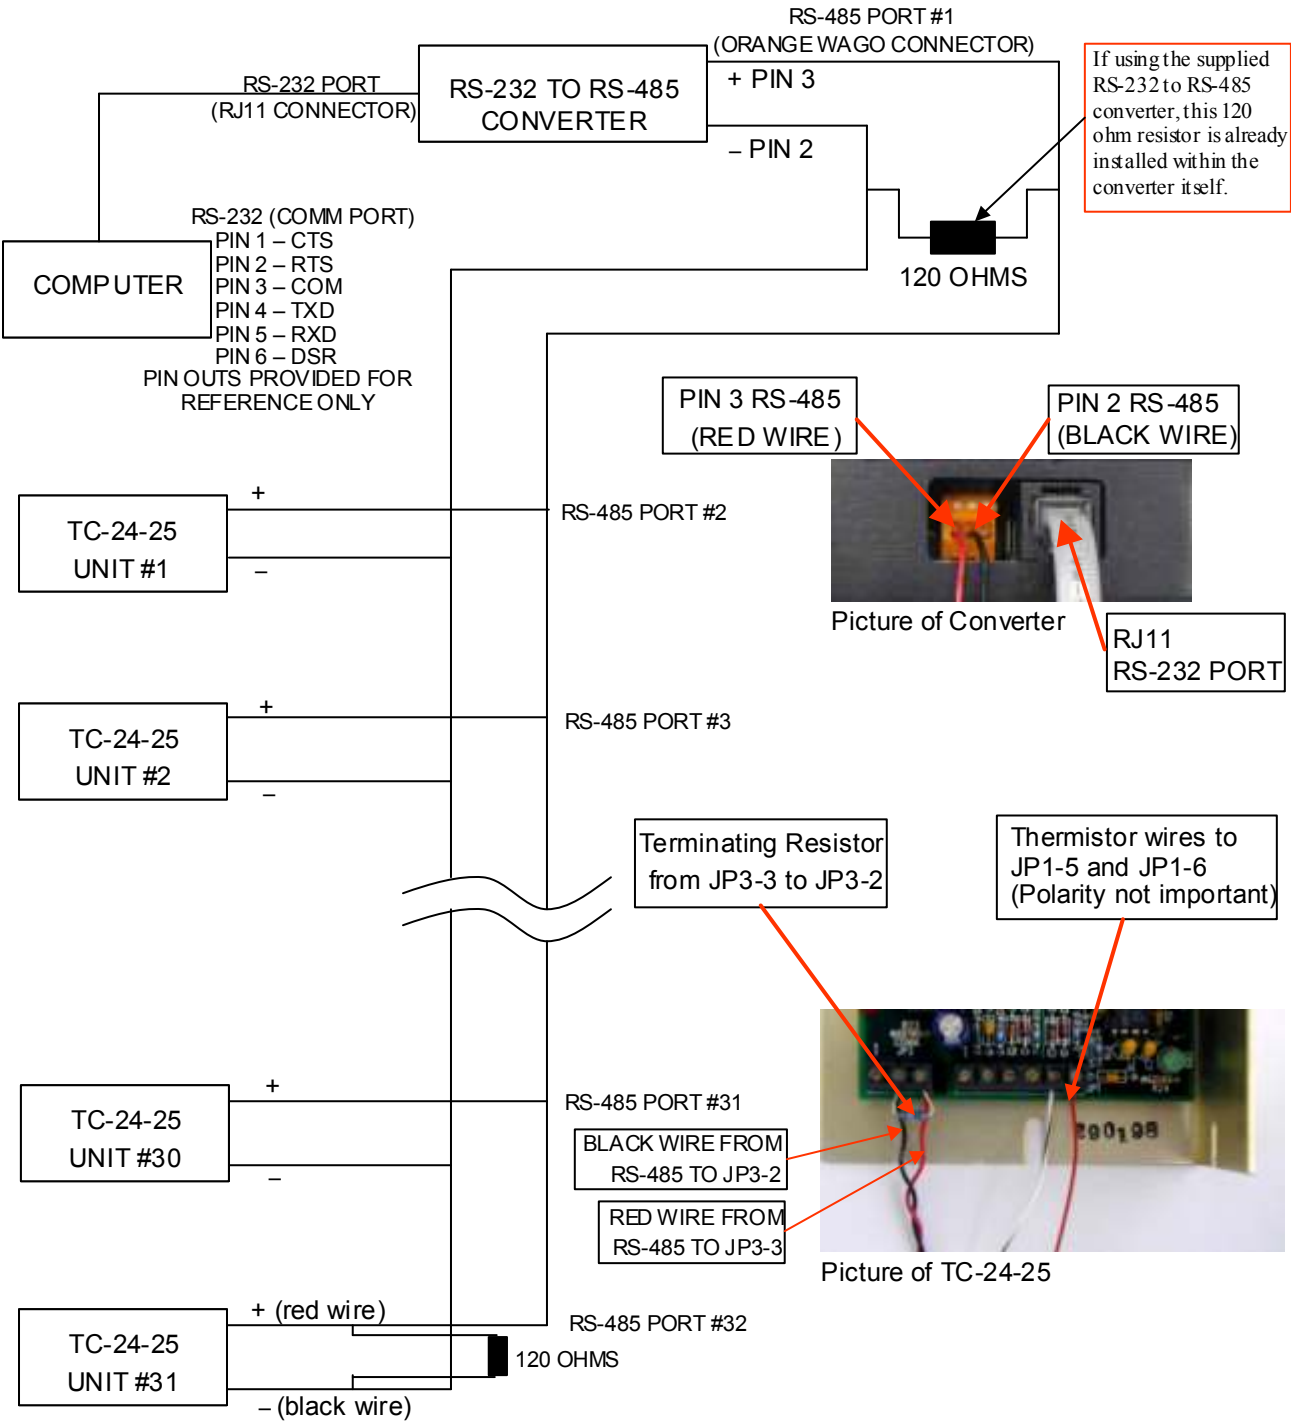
RS-485 PORT #1
(ORANGE WAGO CONNECTOR)

RS-232 PORT
(RJ11 CONNECTOR)

RS-232 TO RS-485 CONVERTER

+ PIN 3

– PIN 2

If using the supplied RS-232 to RS-485 converter, this 120 ohm resistor is already installed within the converter itself.

120 OHMS

COMPUTER

RS-232 (COMM PORT)
PIN 1 – CTS
PIN 2 – RTS
PIN 3 – COM
PIN 4 – TXD
PIN 5 – RXD
PIN 6 – DSR
PIN OUTS PROVIDED FOR REFERENCE ONLY

PIN 3 RS-485
(RED WIRE)

PIN 2 RS-485
(BLACK WIRE)

TC-24-25
UNIT #1
+
–

RS-485 PORT #2

Picture of Converter

RJ11
RS-232 PORT

TC-24-25
UNIT #2
+
–

RS-485 PORT #3

Terminating Resistor from JP3-3 to JP3-2

Thermistor wires to JP1-5 and JP1-6 (Polarity not important)

TC-24-25
UNIT #30
+
–

RS-485 PORT #31

BLACK WIRE FROM RS-485 TO JP3-2

RED WIRE FROM RS-485 TO JP3-3

Picture of TC-24-25

TC-24-25
UNIT #31

+ (red wire)

RS-485 PORT #32

120 OHMS

– (black wire)